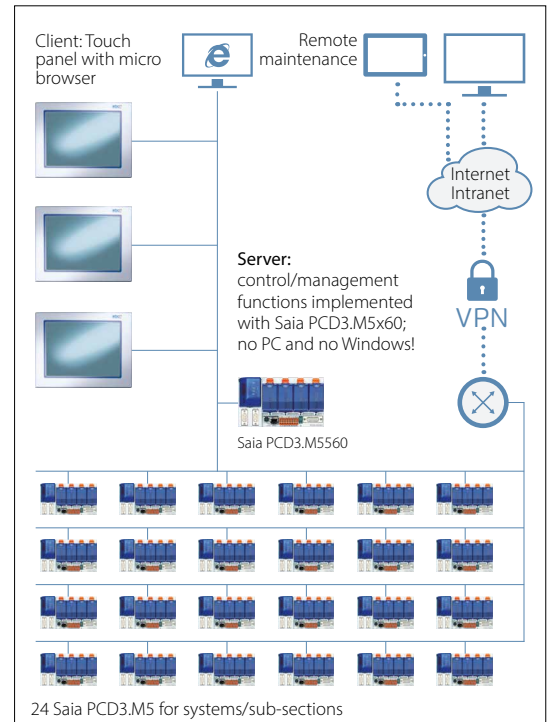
Client: Touch panel with micro browser

Remote maintenance

Internet Intranet

VPN

Server:
control/management functions implemented with Saia PCD3.M5x60; no PC and no Windows!

Saia PCD3.M5560

24 Saia PCD3.M5 for systems/sub-sections